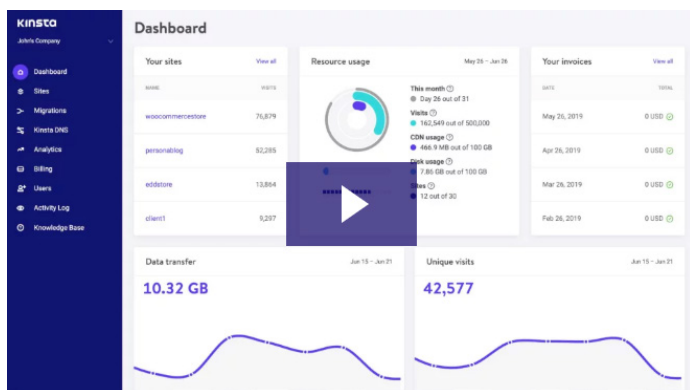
kinsta
John's Company

Dashboard
Sites
Migrations
Kinsta DNS
Analytics
Billing
Users
Activity Log
Knowledge Base

Dashboard

Your sites
View all

| NAME | VISITS |
|---|---|
| woocommercestore | 76,879 |
| personablog | 52,285 |
| eddstore | 13,864 |
| client1 | 9,287 |

Resource usage
May 26 – Jan 26

This month
Day 26 out of 31
Visits
162,549 out of 500,000
CDN usage
466.9 MB out of 100 GB
Disk usage
7.86 GB out of 100 GB
Sites
12 out of 30

Your invoices
View all

| DATE | TOTAL |
|---|---|
| May 26, 2019 | 0 USD |
| Apr 26, 2019 | 0 USD |
| Mar 26, 2019 | 0 USD |
| Feb 26, 2019 | 0 USD |

Data transfer
Jun 15 – Jun 21
10.32 GB

Unique visits
Jun 15 – Jun 21
42,577